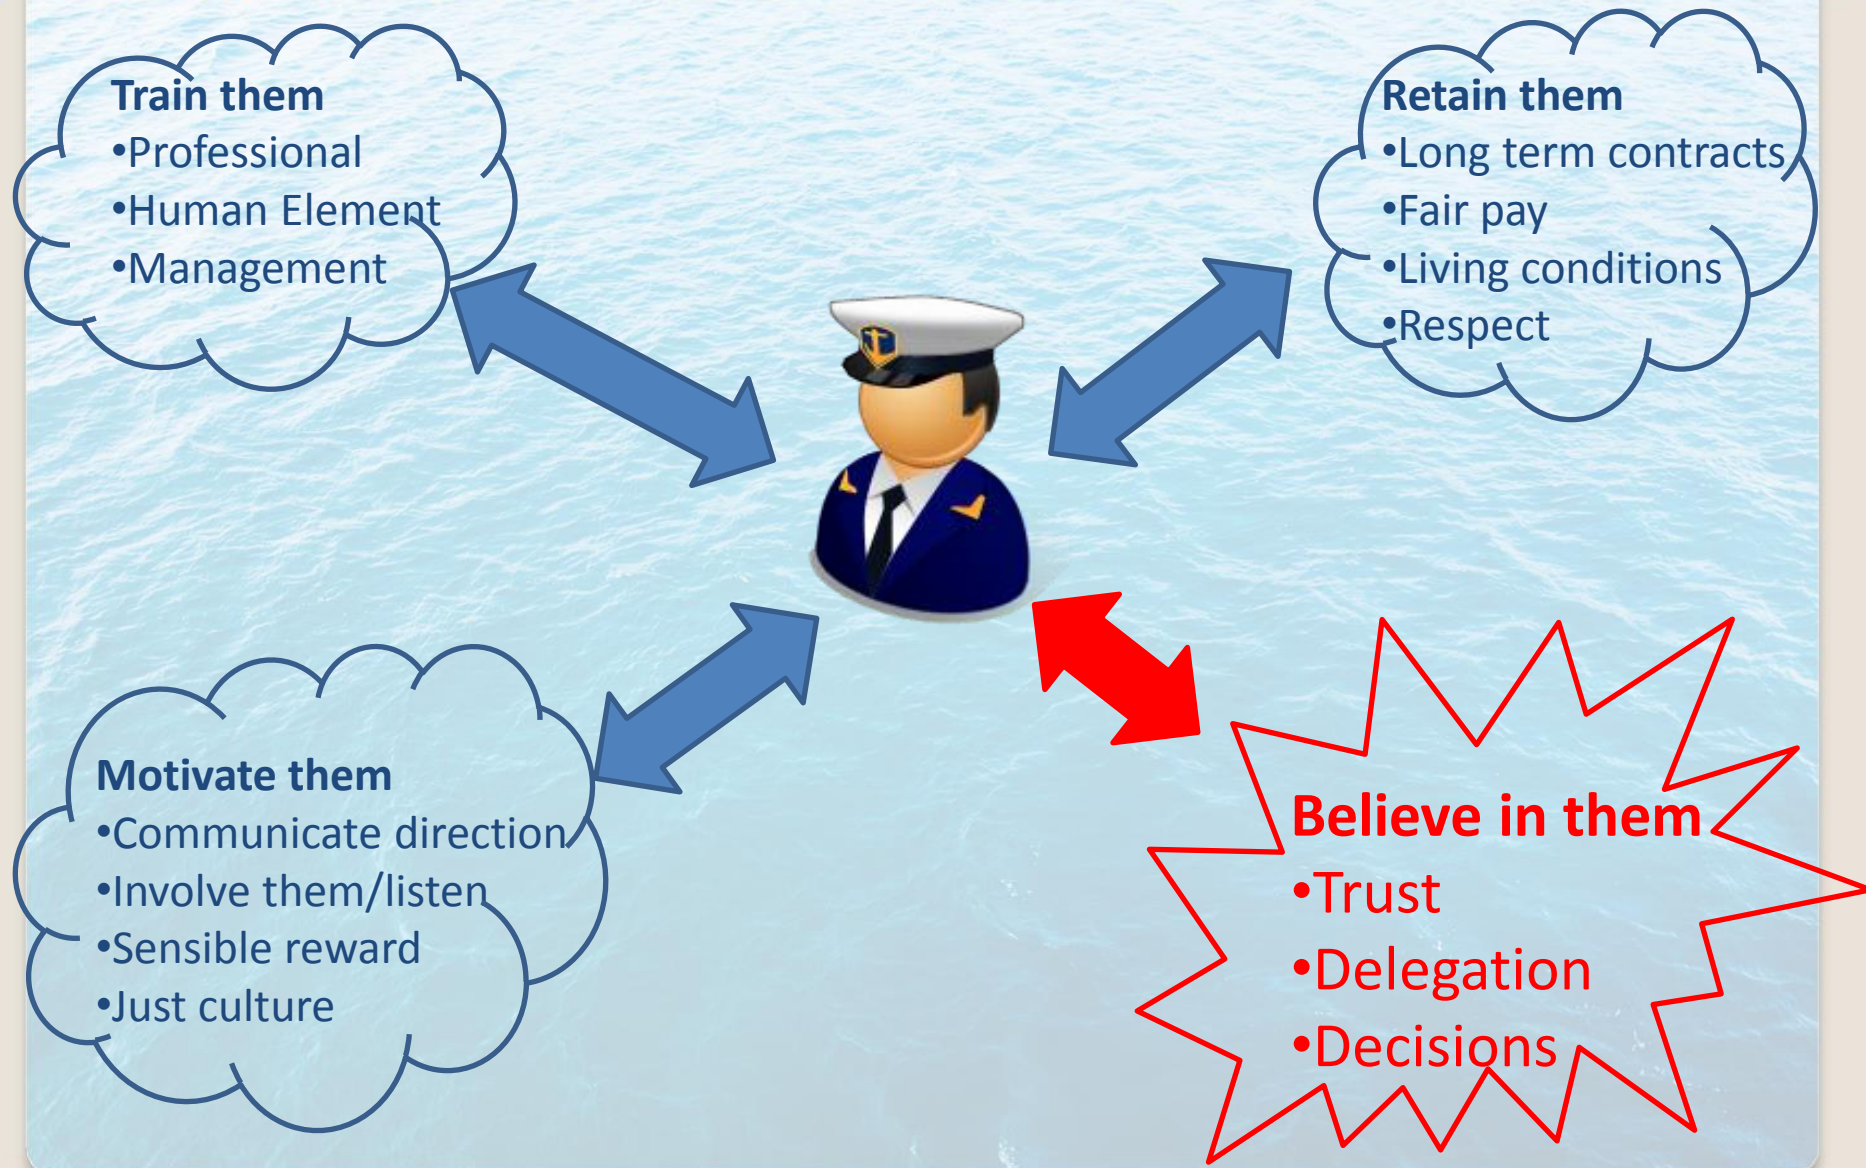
Train them
•Professional
•Human Element
•Management

Retain them
•Long term contracts
•Fair pay
•Living conditions
•Respect

Motivate them
•Communicate direction
•Involve them/listen
•Sensible reward
•Just culture

Believe in them
•Trust
•Delegation
•Decisions